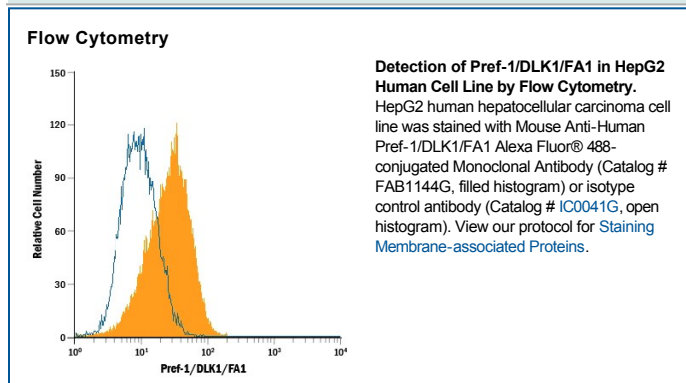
Flow Cytometry

150
120
90
60
30
0
Relative Cell Number
$10^0$ $10^1$ $10^2$ $10^3$ $10^4$
Pref-1/DLK1/FA1

**Detection of Pref-1/DLK1/FA1 in HepG2 Human Cell Line by Flow Cytometry.** HepG2 human hepatocellular carcinoma cell line was stained with Mouse Anti-Human Pref-1/DLK1/FA1 Alexa Fluor® 488-conjugated Monoclonal Antibody (Catalog # FAB1144G, filled histogram) or isotype control antibody (Catalog # IC0041G, open histogram). View our protocol for Staining Membrane-associated Proteins.